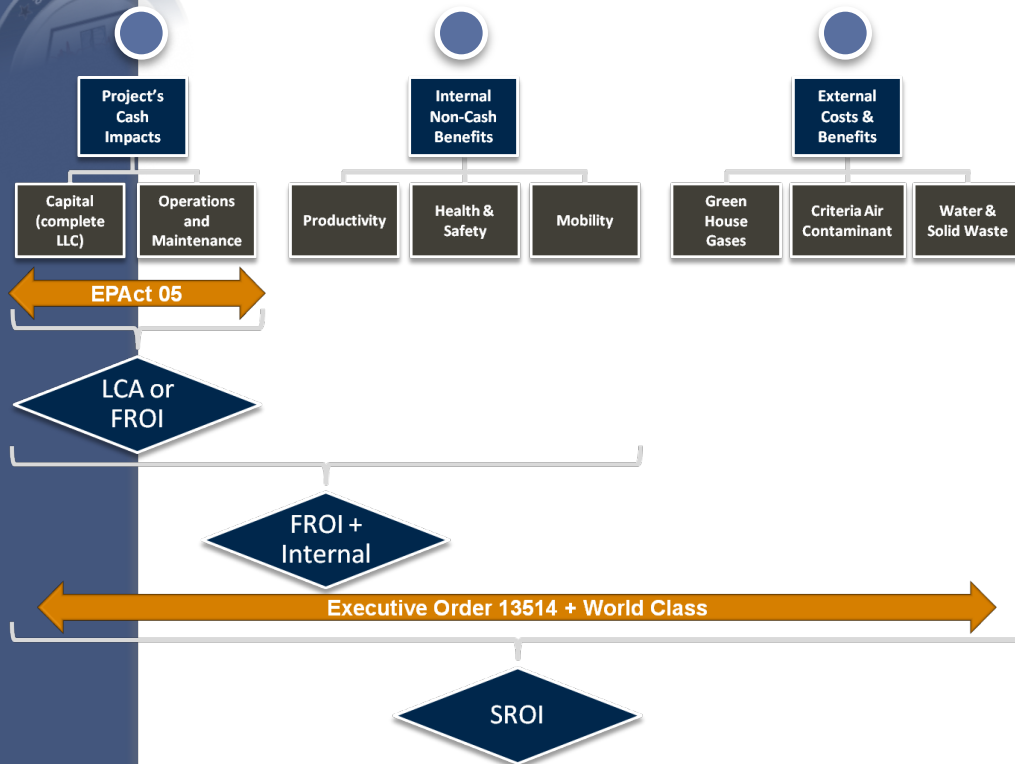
Project's Cash Impacts

Internal Non-Cash Benefits

External Costs & Benefits

Capital (complete LLC)

Operations and Maintenance

Productivity

Health & Safety

Mobility

Green House Gases

Criteria Air Contaminant

Water & Solid Waste

EPAct 05

LCA or FROI

FROI + Internal

Executive Order 13514 + World Class

SROI